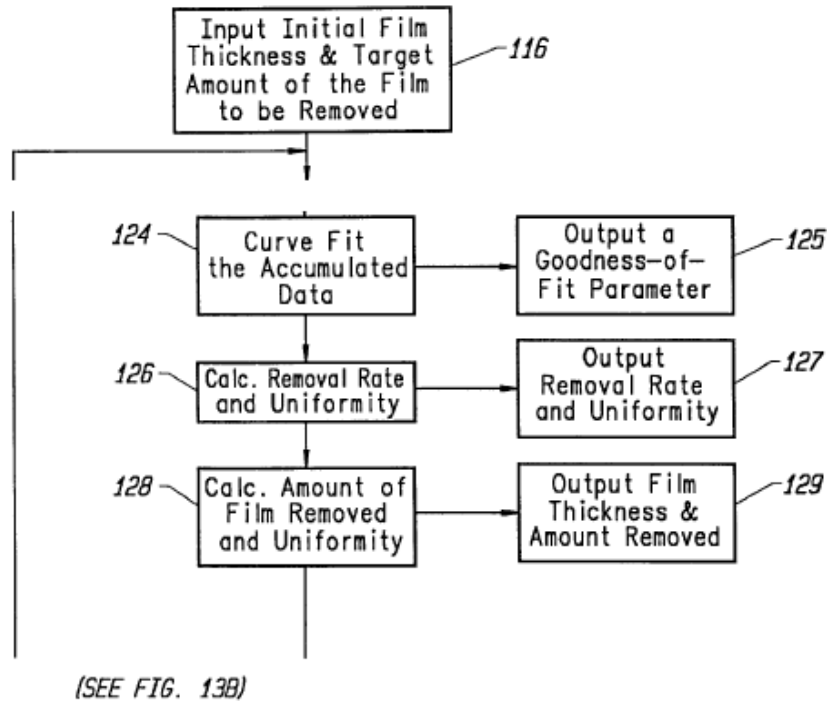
Input Initial Film Thickness & Target Amount of the Film to be Removed

116

124

Curve Fit the Accumulated Data

Output a Goodness-of-Fit Parameter

125

126

Calc. Removal Rate and Uniformity

Output Removal Rate and Uniformity

127

128

Calc. Amount of Film Removed and Uniformity

Output Film Thickness & Amount Removed

129

(SEE FIG. 13B)